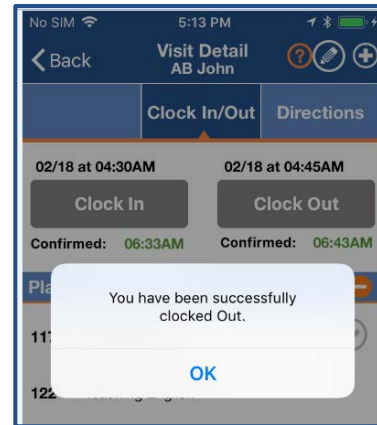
No SIM 5:13 PM

Back Visit Detail AB John

Clock In/Out Directions

02/18 at 04:30AM

Clock In

Confirmed: 06:33AM

02/18 at 04:45AM

Clock Out

Confirmed: 06:43AM

Pla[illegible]

11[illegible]

122 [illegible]

You have been successfully clocked Out.

OK